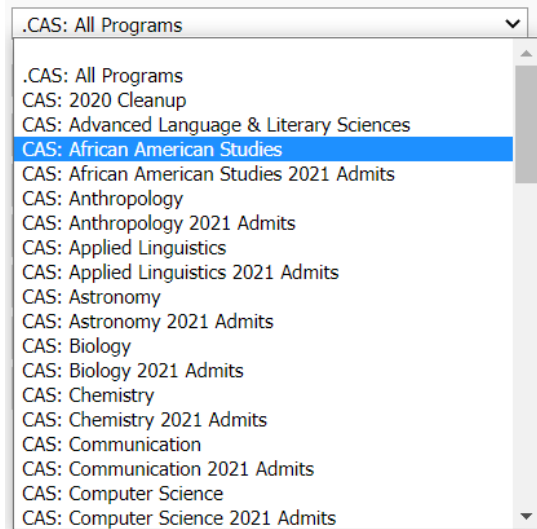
.CAS: All Programs

.CAS: All Programs
CAS: 2020 Cleanup
CAS: Advanced Language & Literary Sciences
CAS: African American Studies
CAS: African American Studies 2021 Admits
CAS: Anthropology
CAS: Anthropology 2021 Admits
CAS: Applied Linguistics
CAS: Applied Linguistics 2021 Admits
CAS: Astronomy
CAS: Astronomy 2021 Admits
CAS: Biology
CAS: Biology 2021 Admits
CAS: Chemistry
CAS: Chemistry 2021 Admits
CAS: Communication
CAS: Communication 2021 Admits
CAS: Computer Science
CAS: Computer Science 2021 Admits